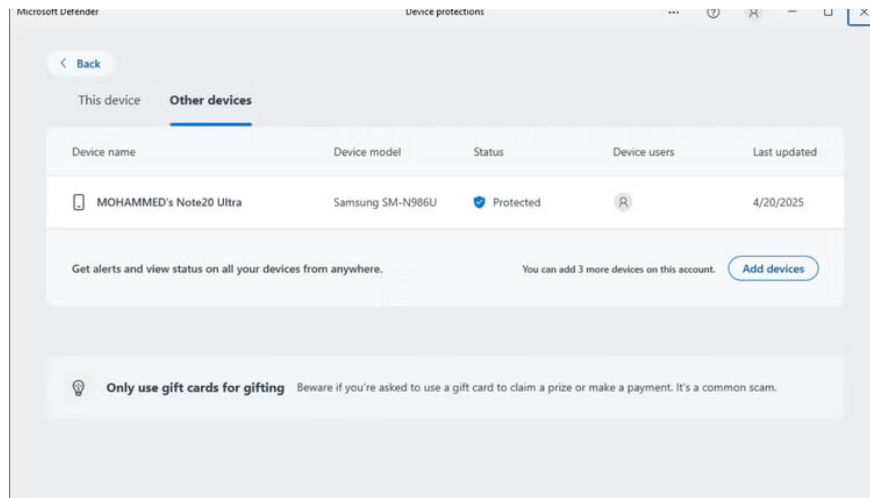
Microsoft Defender

Device protections

...

Back

This device

Other devices

| Device name | Device model | Status | Device users | Last updated |
|---|---|---|---|---|
| MOHAMMED's Note20 Ultra | Samsung SM-N986U | Protected | | 4/20/2025 |

Get alerts and view status on all your devices from anywhere.

You can add 3 more devices on this account.

Add devices

Only use gift cards for gifting Beware if you're asked to use a gift card to claim a prize or make a payment. It's a common scam.